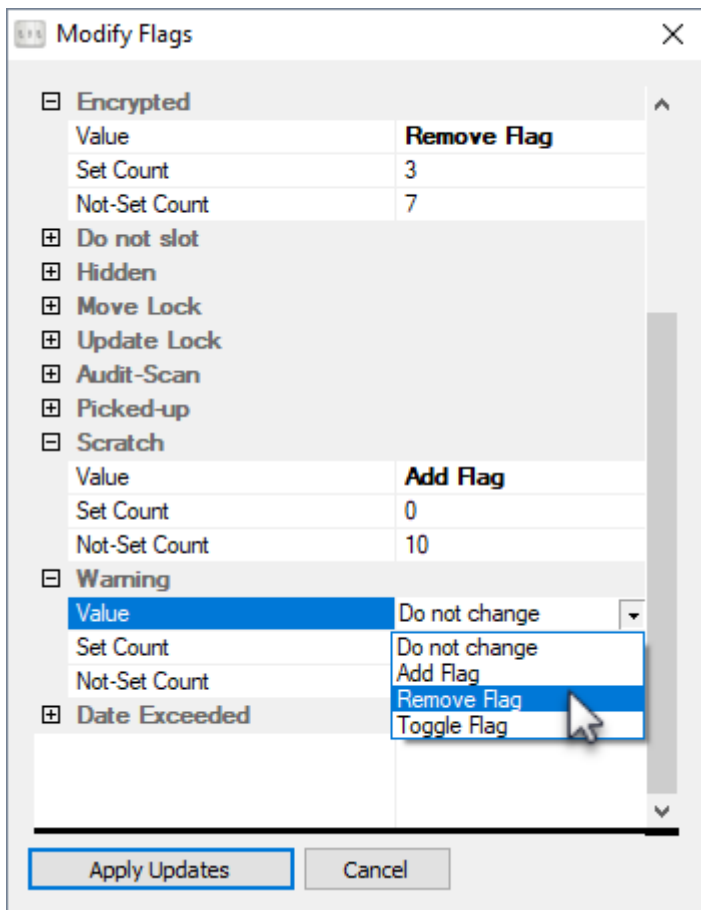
Modify Flags

⊟ Encrypted

| Value | Remove Flag |
|---|---|
| Set Count | 3 |
| Not-Set Count | 7 |

⊞ Do not slot
⊞ Hidden
⊞ Move Lock
⊞ Update Lock
⊞ Audit-Scan
⊞ Picked-up
⊟ Scratch

| Value | Add Flag |
|---|---|
| Set Count | 0 |
| Not-Set Count | 10 |

⊟ Warning

| Value | Do not change |
|---|---|
| Set Count | |
| Not-Set Count | |

Do not change
Add Flag
Remove Flag
Toggle Flag

⊞ Date Exceeded

Apply Updates
Cancel